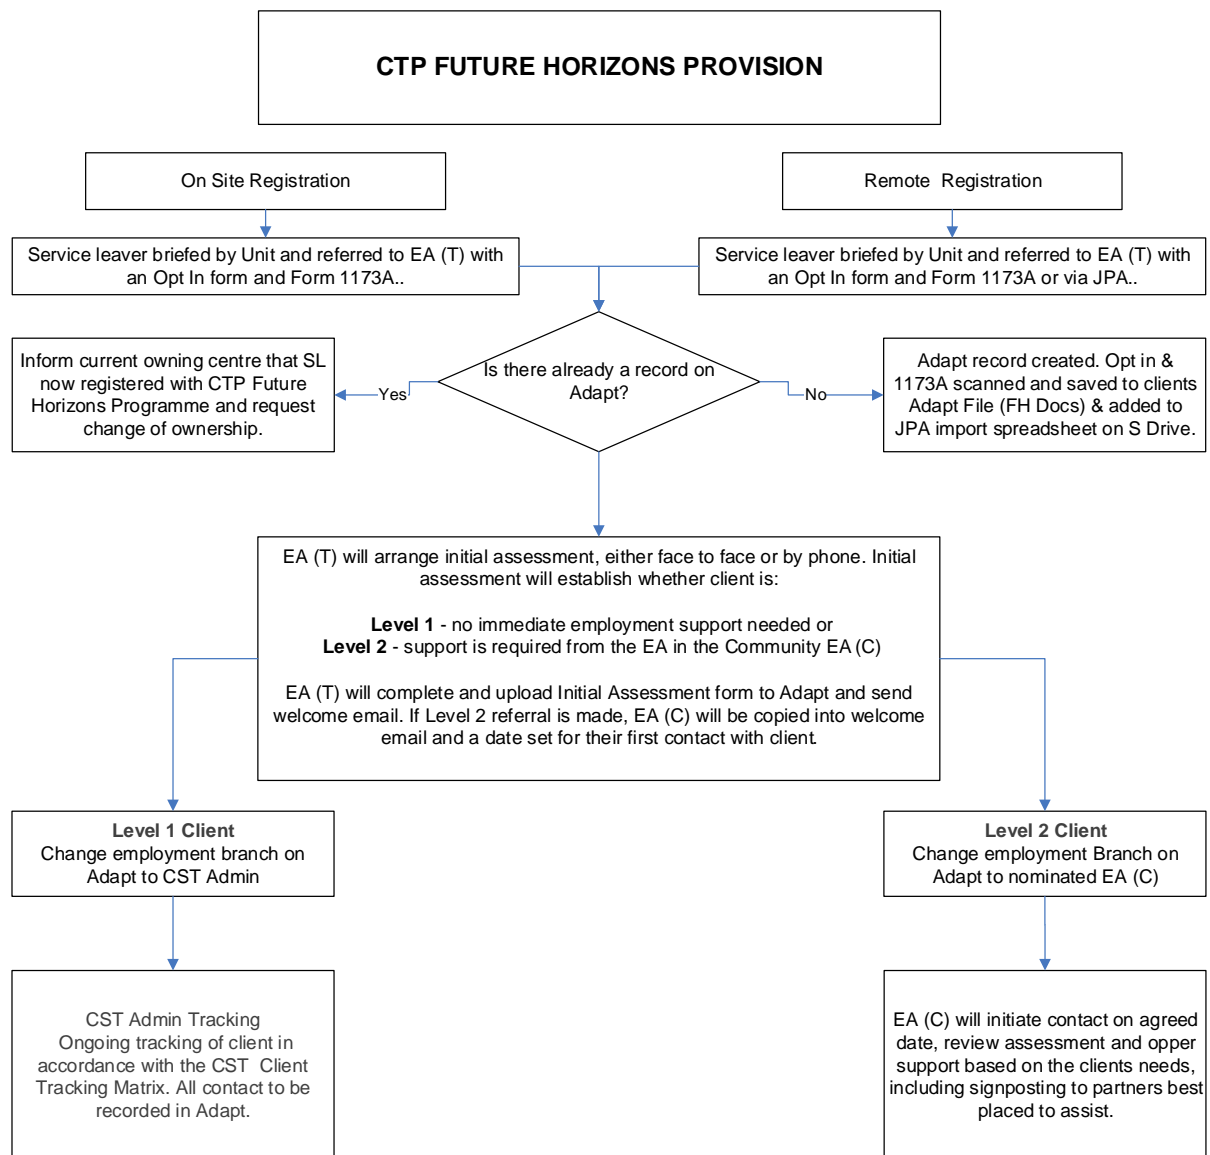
CTP FUTURE HORIZONS PROVISION

On Site Registration

Remote Registration

Service leaver briefed by Unit and referred to EA (T) with an Opt In form and Form 1173A..

Service leaver briefed by Unit and referred to EA (T) with an Opt In form and Form 1173A or via JPA..

Is there already a record on Adapt?

Yes

No

Inform current owning centre that SL now registered with CTP Future Horizons Programme and request change of ownership.

Adapt record created. Opt in & 1173A scanned and saved to clients Adapt File (FH Docs) & added to JPA import spreadsheet on S Drive.

EA (T) will arrange initial assessment, either face to face or by phone. Initial assessment will establish whether client is:

**Level 1** - no immediate employment support needed or
**Level 2** - support is required from the EA in the Community EA (C)

EA (T) will complete and upload Initial Assessment form to Adapt and send welcome email. If Level 2 referral is made, EA (C) will be copied into welcome email and a date set for their first contact with client.

**Level 1 Client**
Change employment branch on Adapt to CST Admin

**Level 2 Client**
Change employment Branch on Adapt to nominated EA (C)

CST Admin Tracking
Ongoing tracking of client in accordance with the CST Client Tracking Matrix. All contact to be recorded in Adapt.

EA (C) will initiate contact on agreed date, review assessment and opper support based on the clients needs, including signposting to partners best placed to assist.